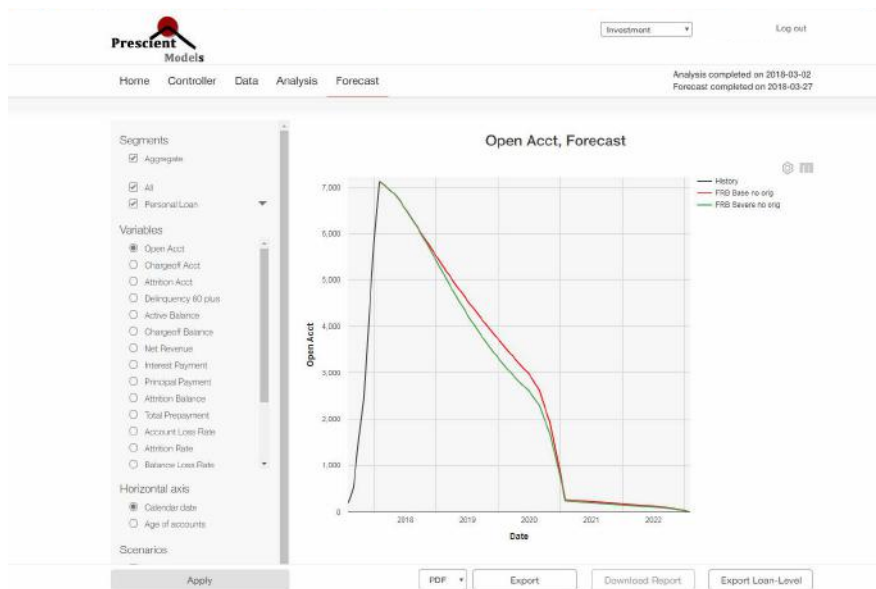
Prescient Models

Investment

Log out

Home Controller Data Analysis Forecast

Analysis completed on 2018-03-02
Forecast completed on 2018-03-27

Segments
☑ Aggregate

☑ All
☑ Personal Loan

Variables
◉ Open Acct
○ Chargeoff Acct
○ Attrition Acct
○ Delinquency 60 plus
○ Active Balance
○ Chargeoff Balance
○ Net Revenue
○ Interest Payment
○ Principal Payment
○ Attrition Balance
○ Total Prepayment
○ Account Loss Rate
○ Attrition Rate
○ Balance Loss Rate

Horizontal axis
◉ Calendar date
○ Age of accounts

Scenarios

Apply

Open Acct, Forecast

History
FRB Base no orig
FRB Severe no orig

7,000
6,000
5,000
4,000
3,000
2,000
1,000
0

Open Acct

2018 2019 2020 2021 2022

Date

PDF

Export

Download Report

Export Loan-Level